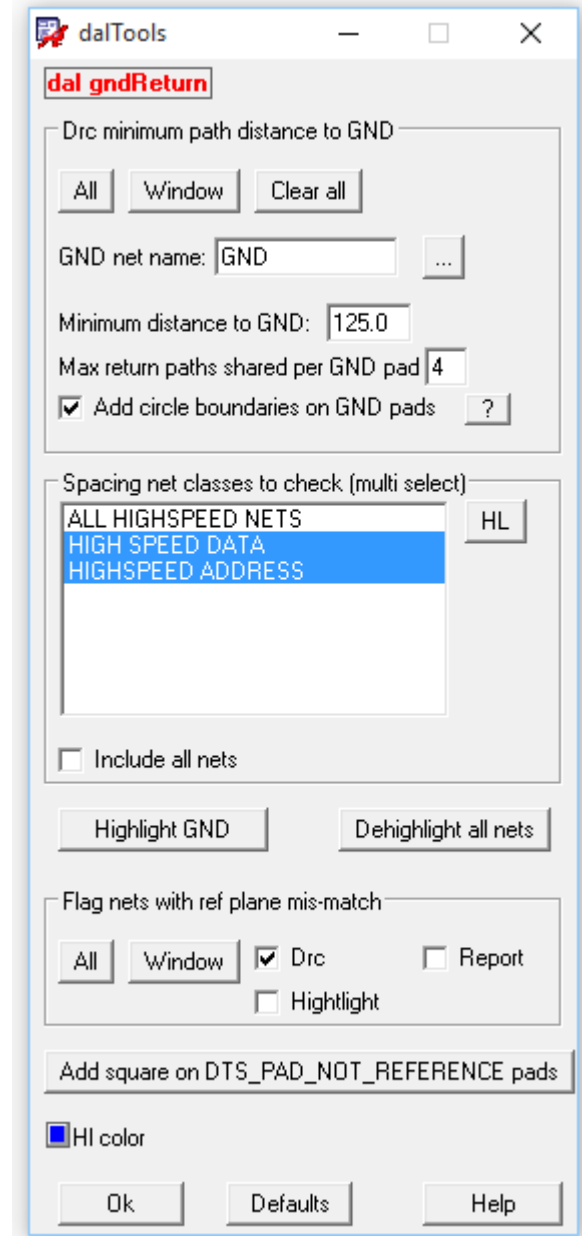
dalTools

dal gndReturn

Drc minimum path distance to GND

All Window Clear all

GND net name: GND ...

Minimum distance to GND: 125.0

Max return paths shared per GND pad 4

Add circle boundaries on GND pads ?

Spacing net classes to check (multi select)

ALL HIGHSPEED NETS
HIGH SPEED DATA
HIGHSPEED ADDRESS

HL

Include all nets

Highlight GND Dehighlight all nets

Flag nets with ref plane mis-match

All Window Drc Report

Hightlight

Add square on DTS_PAD_NOT_REFERENCE pads

HI color

Ok Defaults Help